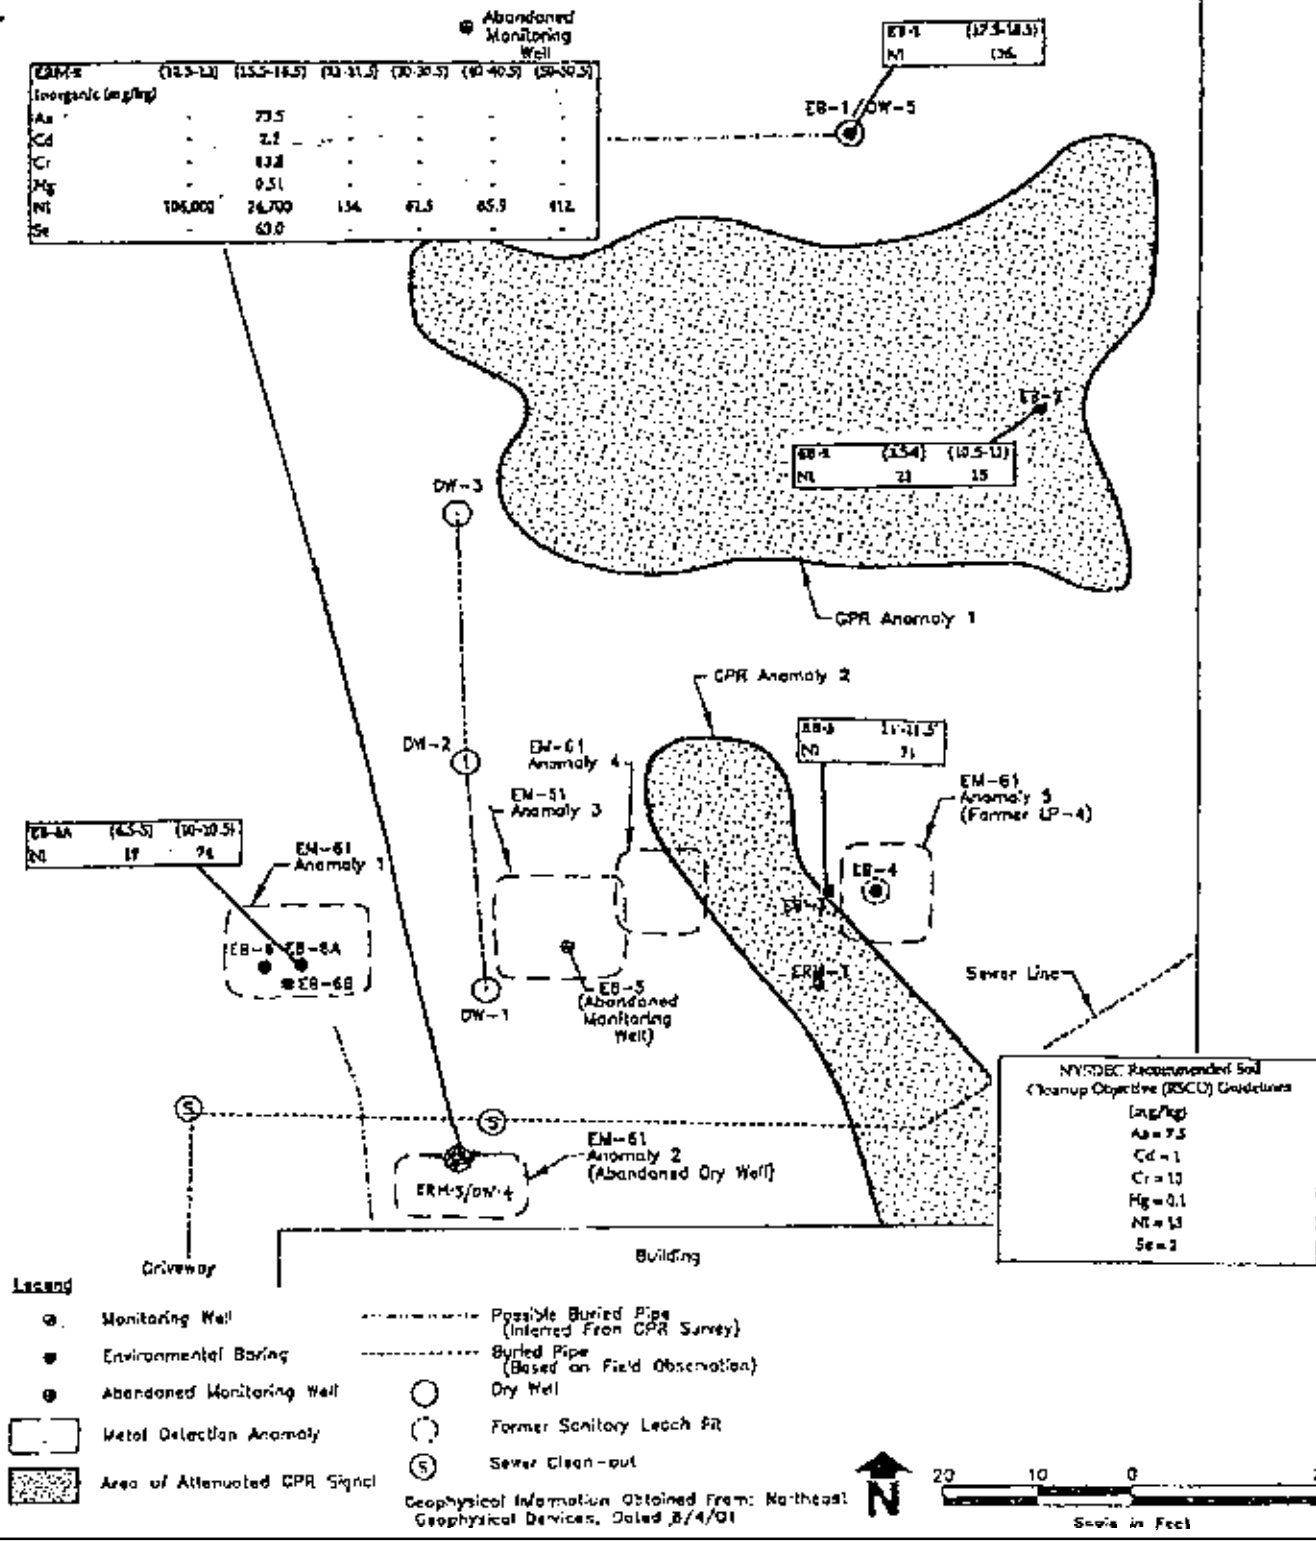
Abandoned Monitoring Well

| ERM-5 | (12.5-13) | (15.5-16.5) | (30-31.5) | (30-30.5) | (40-40.5) | (50-50.5) |
|---|---|---|---|---|---|---|
| Inorganic (mg/kg) | | | | | | |
| As | - | 73.5 | - | - | - | - |
| Cd | - | 2.2 | - | - | - | - |
| Cr | - | 13.8 | - | - | - | - |
| Hg | - | 0.51 | - | - | - | - |
| Ni | 106,000 | 24,700 | 134 | 61.5 | 65.3 | 412 |
| Se | - | 63.0 | - | - | - | - |

| EB-1 | (17.5-18.5) |
|---|---|
| Ni | 136 |

EB-1/DW-5

EB-2

| EB-2 | (3.5-4) | (10.5-11) |
|---|---|---|
| Ni | 21 | 15 |

DW-3

GPR Anomaly 1

GPR Anomaly 2

| EB-3 | 11-11.5' |
|---|---|
| Ni | 71 |

DW-2

EM-61 Anomaly 4

EM-51 Anomaly 3

EM-61 Anomaly 5 (Former LP-4)

| EB-6A | (4.5-5) | (10-10.5) |
|---|---|---|
| Ni | 19 | 24 |

EM-61 Anomaly 1

EB-4

DW-7

EB-6 EB-6A

EB-6B

ERM-7

Sewer Line

DW-1

EB-5 (Abandoned Monitoring Well)

NYSDEC Recommended Soil Cleanup Objective (RSCO) Guidelines
(mg/kg)
As = 7.5
Cd = 1
Cr = 10
Hg = 0.1
Ni = 13
Se = 2

S

S

EM-61 Anomaly 2 (Abandoned Dry Well)

ERM-5/DW-4

Driveway

Building

Legend

Monitoring Well

Environmental Boring

Abandoned Monitoring Well

Metal Detection Anomaly

Area of Attenuated GPR Signal

Possible Buried Pipe (Inferred From GPR Survey)

Buried Pipe (Based on Field Observation)

Dry Well

Former Sanitary Leach Pit

Sewer Clean-out

Geophysical Information Obtained From: Northeast Geophysical Devices, Dated 8/4/01

N

20 10 0

Scale in Feet